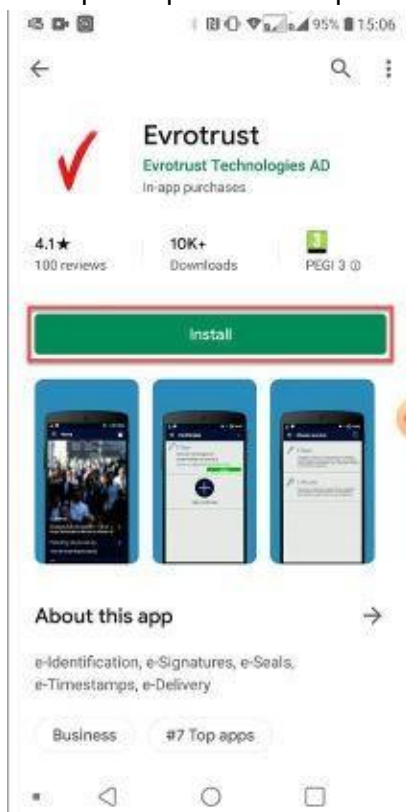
95% 15:06

Evrotrust
Evrotrust Technologies AD
In-app purchases

4.1★
100 reviews

10K+
Downloads

3
PEGI 3 ⓘ

Install

About this app

e-Identification, e-Signatures, e-Seals, e-Timestamps, e-Delivery

Business

#7 Top apps